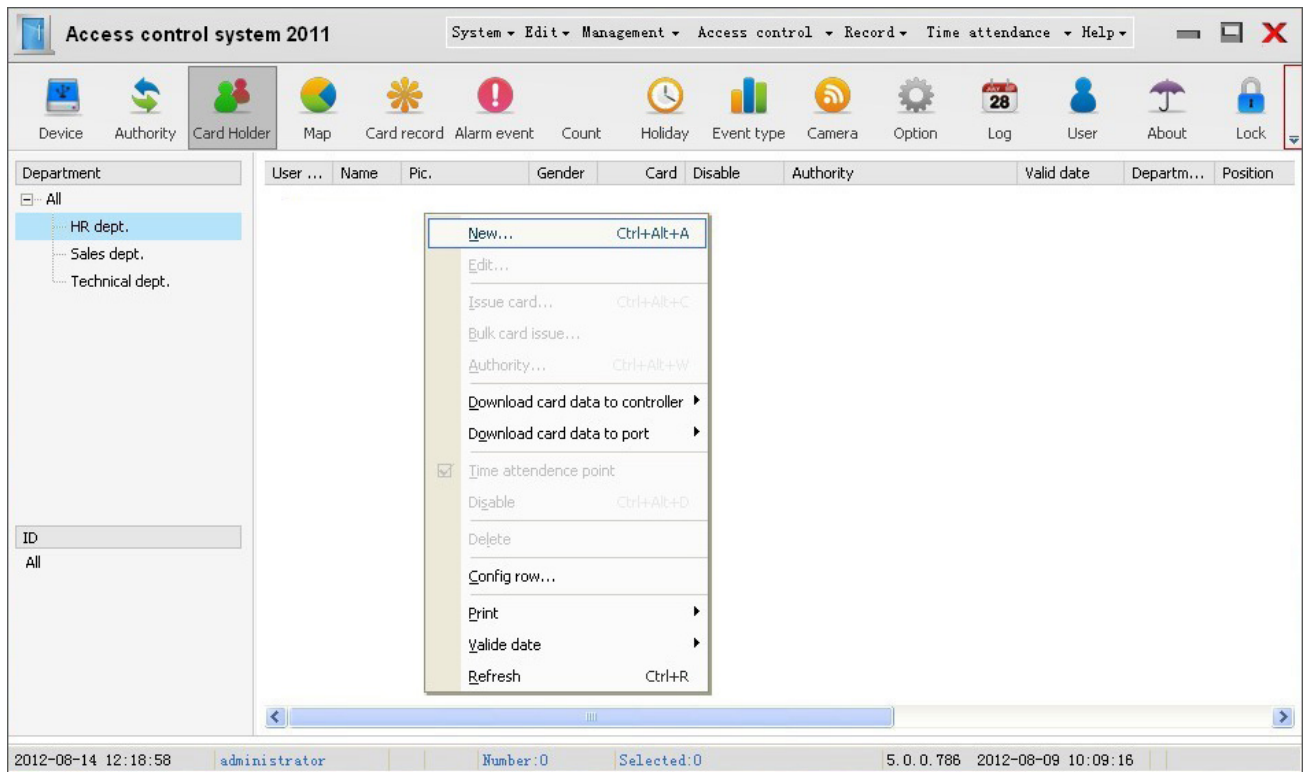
Access control system 2011

System ▾ Edit ▾ Management ▾ Access control ▾ Record ▾ Time attendance ▾ Help ▾

Device Authority Card Holder Map Card record Alarm event Count Holiday Event type Camera Option 28 Log User About Lock

Department
All
HR dept.
Sales dept.
Technical dept.

| User ... | Name | Pic. | Gender | Card | Disable | Authority | Valid date | Departm... | Position |
|---|---|---|---|---|---|---|---|---|---|

New... Ctrl+Alt+A
Edit...
Issue card... Ctrl+Alt+C
Bulk card issue...
Authority... Ctrl+Alt+W
Download card data to controller
Download card data to port
Time attendence point
Disable Ctrl+Alt+D
Delete
Config row...
Print
Valide date
Refresh Ctrl+R

ID
All

2012-08-14 12:18:58 administrator Number:0 Selected:0 5.0.0.786 2012-08-09 10:09:16